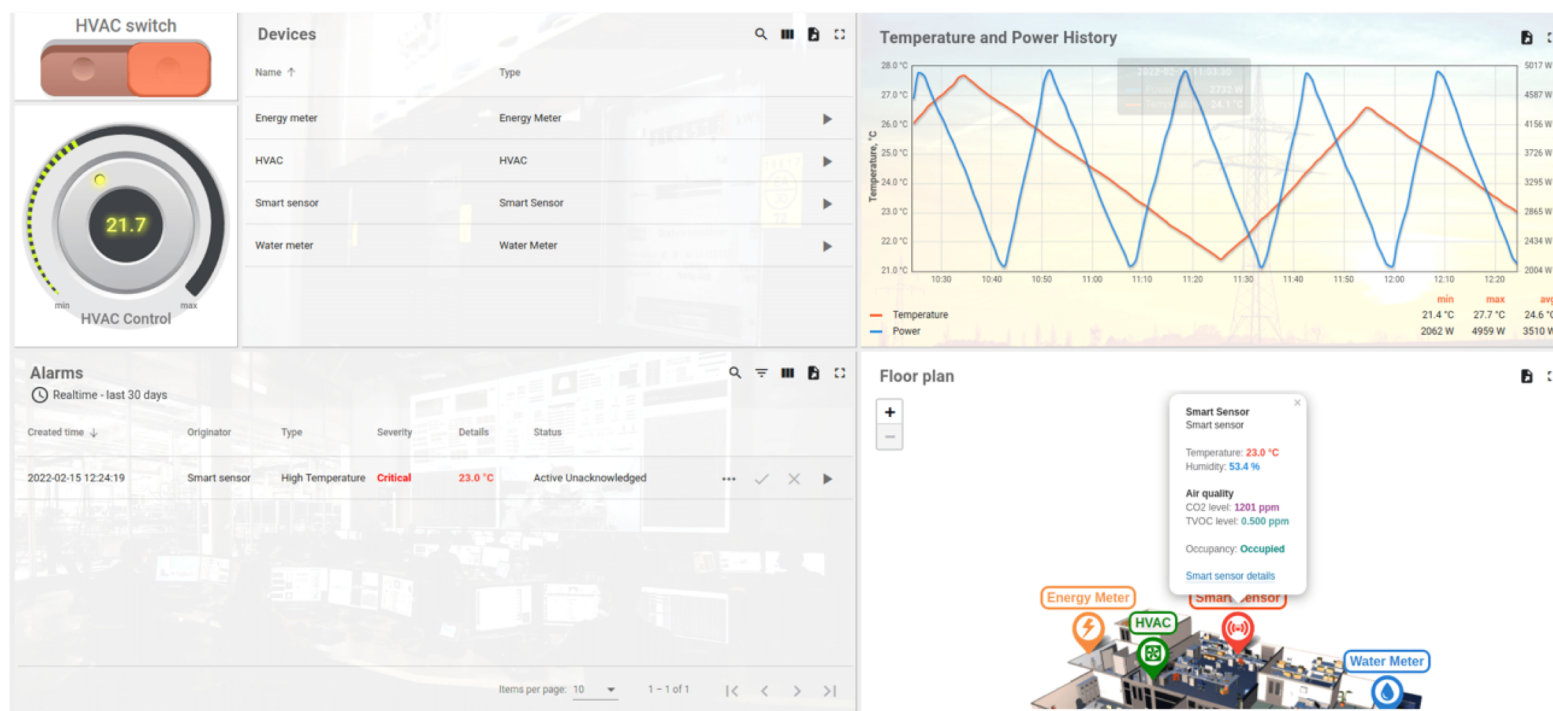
HVAC switch

21.7

min max

HVAC Control

Devices

| Name ↑ | Type |
|---|---|
| Energy meter | Energy Meter |
| HVAC | HVAC |
| Smart sensor | Smart Sensor |
| Water meter | Water Meter |

Temperature and Power History

28.0 °C
27.0 °C
26.0 °C
25.0 °C
24.0 °C
23.0 °C
22.0 °C
21.0 °C

Temperature, °C

5017 W
4587 W
4156 W
3726 W
3295 W
2865 W
2434 W
2004 W

10:30 10:40 10:50 11:00 11:10 11:20 11:30 11:40 11:50 12:00 12:10 12:20

2022-02-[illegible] 11:03:30
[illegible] 3732 W
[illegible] 24.1 °C

| | min | max | avg |
|---|---|---|---|
| Temperature | 21.4 °C | 27.7 °C | 24.6 °C |
| Power | 2062 W | 4959 W | 3510 W |

Alarms

Realtime - last 30 days

| Created time ↓ | Originator | Type | Severity | Details | Status |
|---|---|---|---|---|---|
| 2022-02-15 12:24:19 | Smart sensor | High Temperature | Critical | 23.0 °C | Active Unacknowledged |

Items per page: 10 1 – 1 of 1

Floor plan

+
−

Smart Sensor
Smart sensor

Temperature: 23.0 °C
Humidity: 53.4 %

Air quality
CO2 level: 1201 ppm
TVOC level: 0.500 ppm

Occupancy: Occupied

Smart sensor details

Energy Meter
HVAC
Smart Sensor
Water Meter